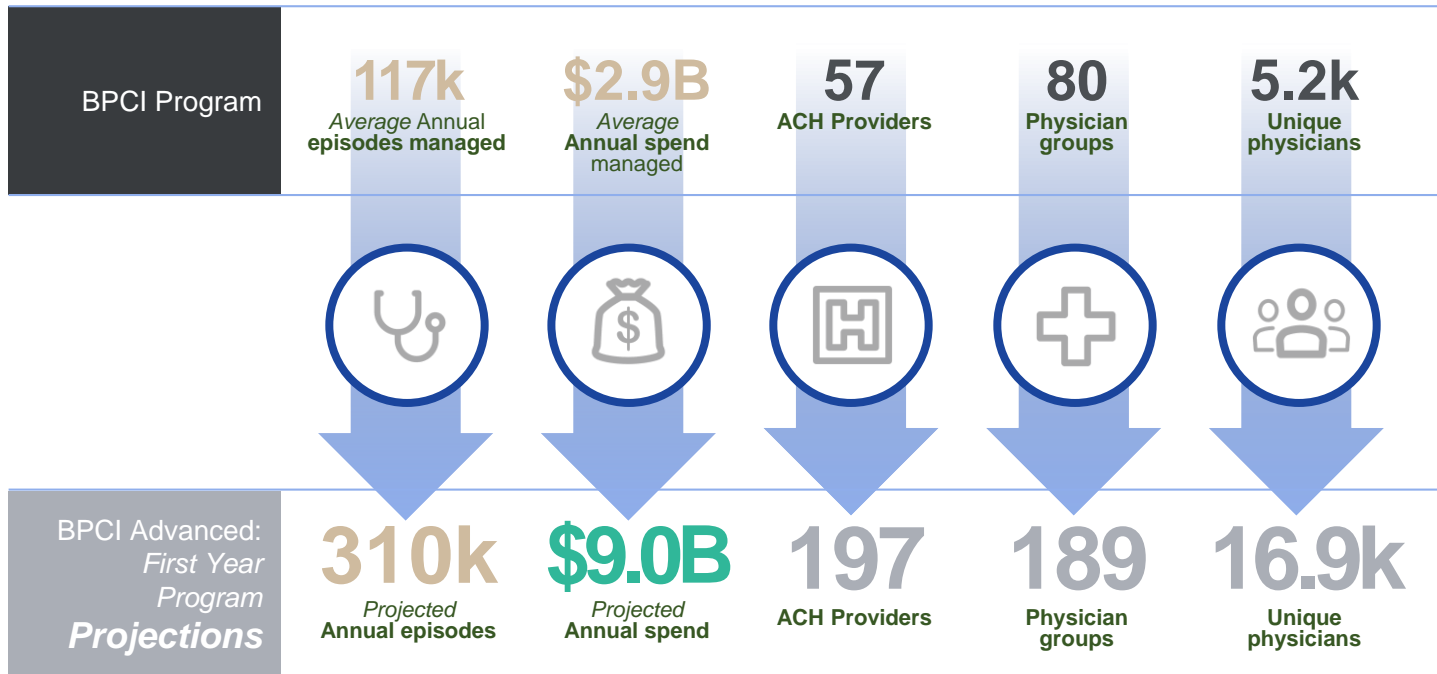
BPCI Program

117k
*Average* Annual episodes managed

\$2.9B
*Average* Annual spend managed

57
ACH Providers

80
Physician groups

5.2k
Unique physicians

BPCI Advanced: *First Year Program* ***Projections***

310k
*Projected* Annual episodes

\$9.0B
*Projected* Annual spend

197
ACH Providers

189
Physician groups

16.9k
Unique physicians